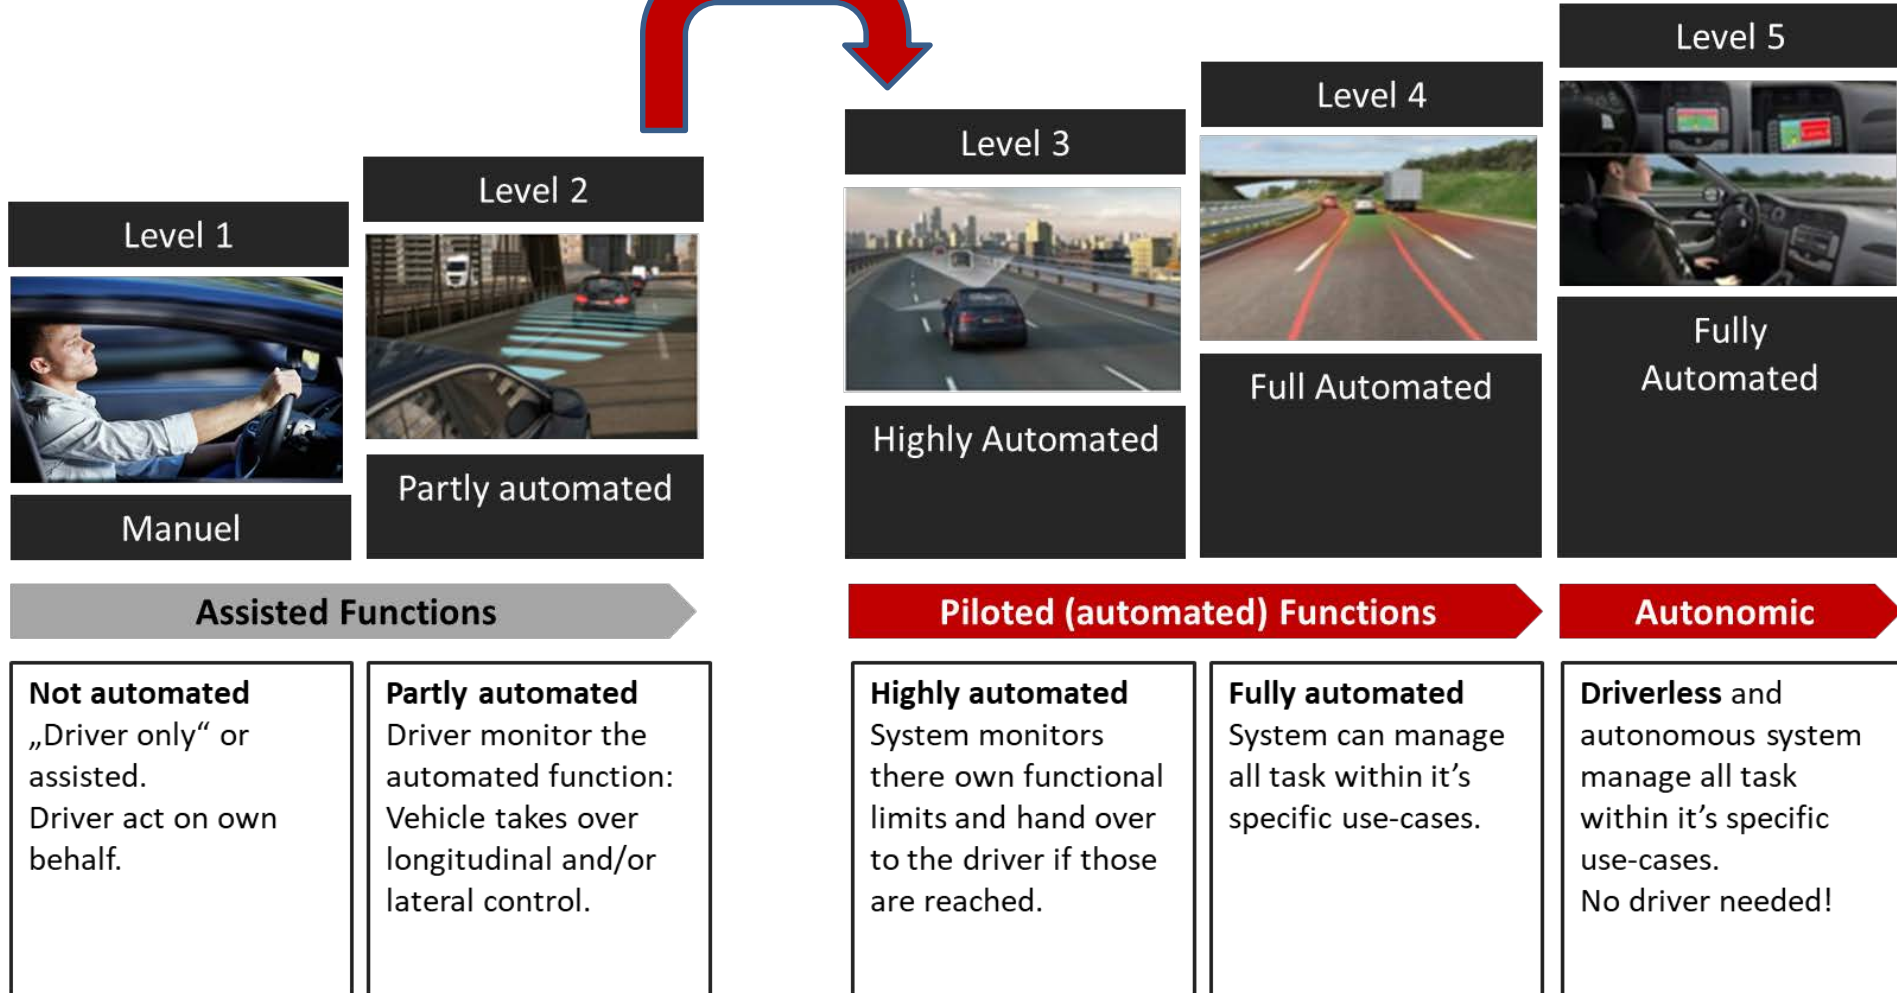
Level 1

Manuel

Level 2

Partly automated

Level 3

Highly Automated

Level 4

Full Automated

Level 5

Fully Automated

Assisted Functions

Piloted (automated) Functions

Autonomic

**Not automated**
„Driver only“ or assisted.
Driver act on own behalf.

**Partly automated**
Driver monitor the automated function: Vehicle takes over longitudinal and/or lateral control.

**Highly automated**
System monitors there own functional limits and hand over to the driver if those are reached.

**Fully automated**
System can manage all task within it’s specific use-cases.

**Driverless** and autonomous system manage all task within it’s specific use-cases.
No driver needed!